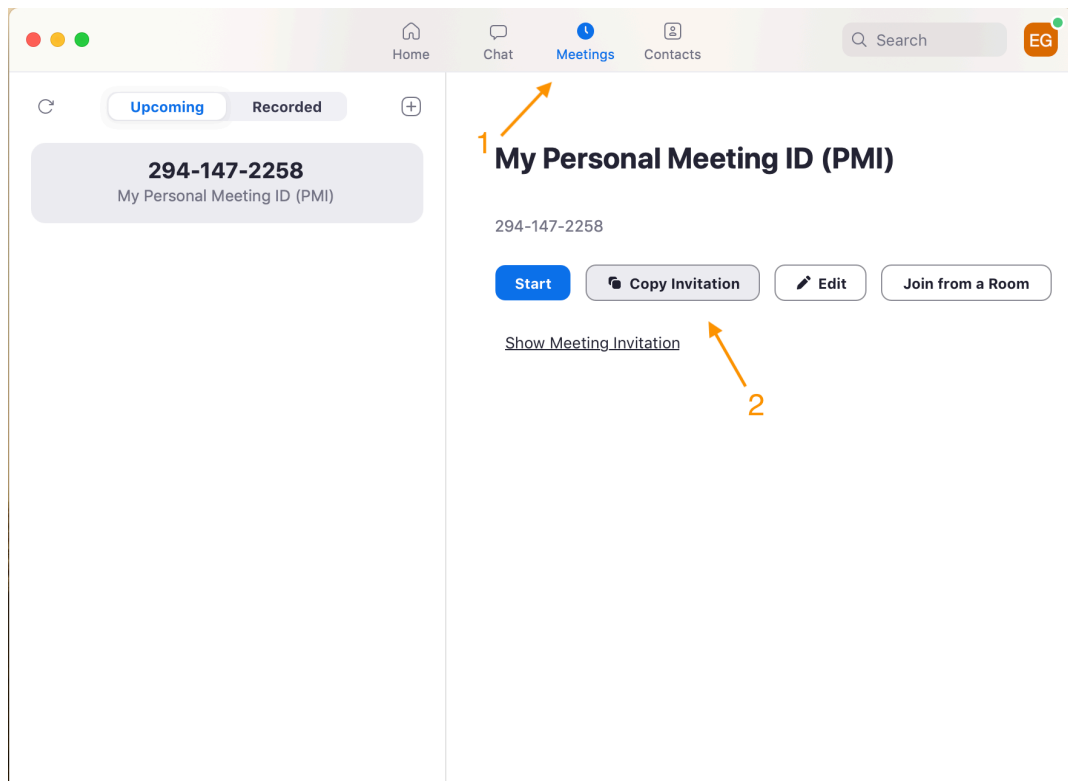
Home Chat Meetings Contacts

Search

EG

Upcoming Recorded

294-147-2258
My Personal Meeting ID (PMI)

1

My Personal Meeting ID (PMI)

294-147-2258

Start Copy Invitation Edit Join from a Room

Show Meeting Invitation

2